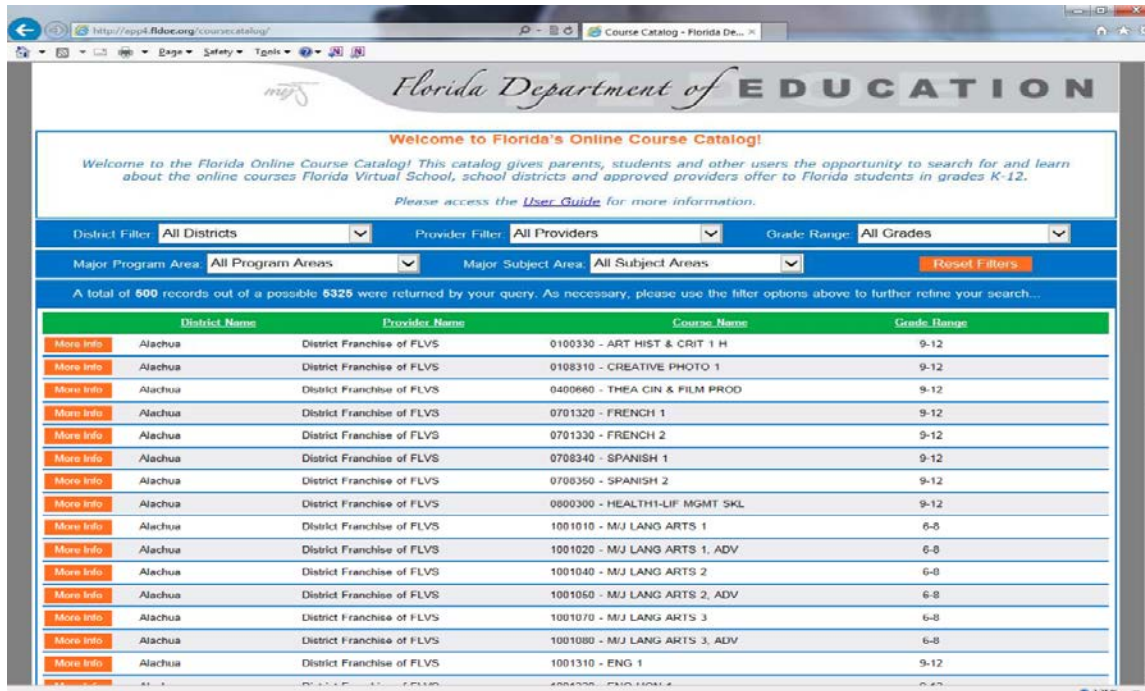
http://app4.fldoe.org/coursecatalog/

Course Catalog - Florida De...

Page ▾ Safety ▾ Tools ▾

Florida Department of EDUCATION

Welcome to Florida's Online Course Catalog!

Welcome to the Florida Online Course Catalog! This catalog gives parents, students and other users the opportunity to search for and learn about the online courses Florida Virtual School, school districts and approved providers offer to Florida students in grades K-12.

Please access the User Guide for more information.

District Filter: All Districts Provider Filter: All Providers Grade Range: All Grades

Major Program Area: All Program Areas Major Subject Area: All Subject Areas Reset Filters

A total of 500 records out of a possible 5325 were returned by your query. As necessary, please use the filter options above to further refine your search...

| | District Name | Provider Name | Course Name | Grade Range |
|---|---|---|---|---|
| More Info | Alachua | District Franchise of FLVS | 0100330 - ART HIST & CRIT 1 H | 9-12 |
| More Info | Alachua | District Franchise of FLVS | 0108310 - CREATIVE PHOTO 1 | 9-12 |
| More Info | Alachua | District Franchise of FLVS | 0400660 - THEA CIN & FILM PROD | 9-12 |
| More Info | Alachua | District Franchise of FLVS | 0701320 - FRENCH 1 | 9-12 |
| More Info | Alachua | District Franchise of FLVS | 0701330 - FRENCH 2 | 9-12 |
| More Info | Alachua | District Franchise of FLVS | 0708340 - SPANISH 1 | 9-12 |
| More Info | Alachua | District Franchise of FLVS | 0708350 - SPANISH 2 | 9-12 |
| More Info | Alachua | District Franchise of FLVS | 0800300 - HEALTH1-LIF MGMT SKL | 9-12 |
| More Info | Alachua | District Franchise of FLVS | 1001010 - M/J LANG ARTS 1 | 6-8 |
| More Info | Alachua | District Franchise of FLVS | 1001020 - M/J LANG ARTS 1, ADV | 6-8 |
| More Info | Alachua | District Franchise of FLVS | 1001040 - M/J LANG ARTS 2 | 6-8 |
| More Info | Alachua | District Franchise of FLVS | 1001050 - M/J LANG ARTS 2, ADV | 6-8 |
| More Info | Alachua | District Franchise of FLVS | 1001070 - M/J LANG ARTS 3 | 6-8 |
| More Info | Alachua | District Franchise of FLVS | 1001080 - M/J LANG ARTS 3, ADV | 6-8 |
| More Info | Alachua | District Franchise of FLVS | 1001310 - ENG 1 | 9-12 |
| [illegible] | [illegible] | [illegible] | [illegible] | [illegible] |